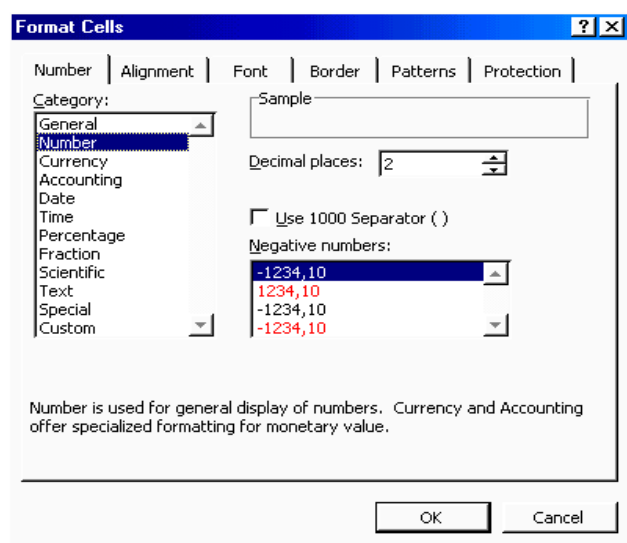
Format Cells

? X

Number | Alignment | Font | Border | Patterns | Protection

Category:
General
Number
Currency
Accounting
Date
Time
Percentage
Fraction
Scientific
Text
Special
Custom

Sample

Decimal places: 2

Use 1000 Separator ( )

Negative numbers:
-1234,10
1234,10
-1234,10
-1234,10

Number is used for general display of numbers. Currency and Accounting offer specialized formatting for monetary value.

OK

Cancel